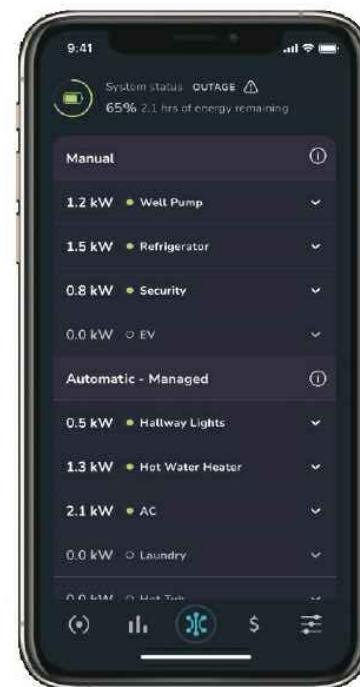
9:41

System status OUTAGE ⚠
65% 2.1 hrs of energy remaining

Manual

1.2 kW Well Pump

1.5 kW Refrigerator

0.8 kW Security

0.0 kW EV

Automatic - Managed

0.5 kW Hallway Lights

1.3 kW Hot Water Heater

2.1 kW AC

0.0 kW Laundry

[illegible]

$